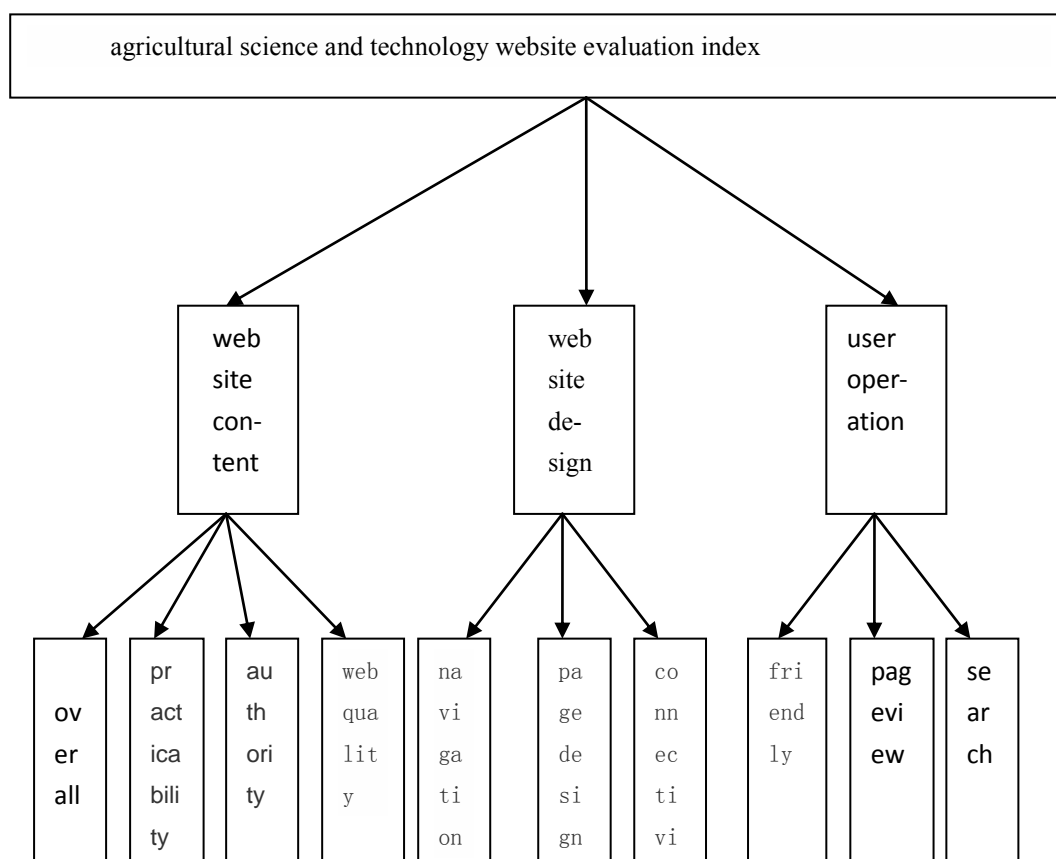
agricultural science and technology website evaluation index

web site content

web site design

user operation

overall

practicability

authority

web quality

navigation

page design

connectivi

friendly

pageview

search